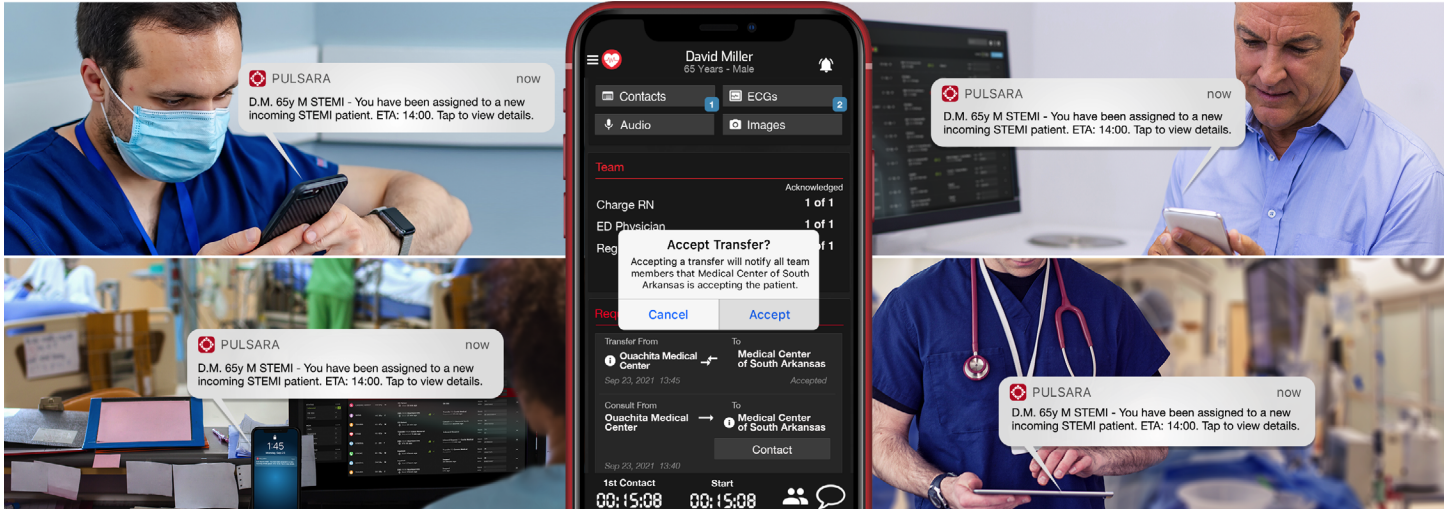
PULSARA
now
D.M. 65y M STEMI - You have been assigned to a new incoming STEMI patient. ETA: 14:00. Tap to view details.

PULSARA
now
D.M. 65y M STEMI - You have been assigned to a new incoming STEMI patient. ETA: 14:00. Tap to view details.

1:45

David Miller
65 Years - Male

Contacts 1
ECGs 2
Audio
Images

Team
Acknowledged
Charge RN 1 of 1
ED Physician 1 of 1
Reg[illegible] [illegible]of 1

Accept Transfer?
Accepting a transfer will notify all team members that Medical Center of South Arkansas is accepting the patient.
Cancel
Accept

Req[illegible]

Transfer From
Ouachita Medical Center
To
Medical Center of South Arkansas
Sep 23, 2021 13:45
Accepted

Consult From
Ouachita Medical Center
To
Medical Center of South Arkansas
Contact
Sep 23, 2021 13:40

1st Contact
00:15:08
Start
00:15:08

PULSARA
now
D.M. 65y M STEMI - You have been assigned to a new incoming STEMI patient. ETA: 14:00. Tap to view details.

PULSARA
now
D.M. 65y M STEMI - You have been assigned to a new incoming STEMI patient. ETA: 14:00. Tap to view details.